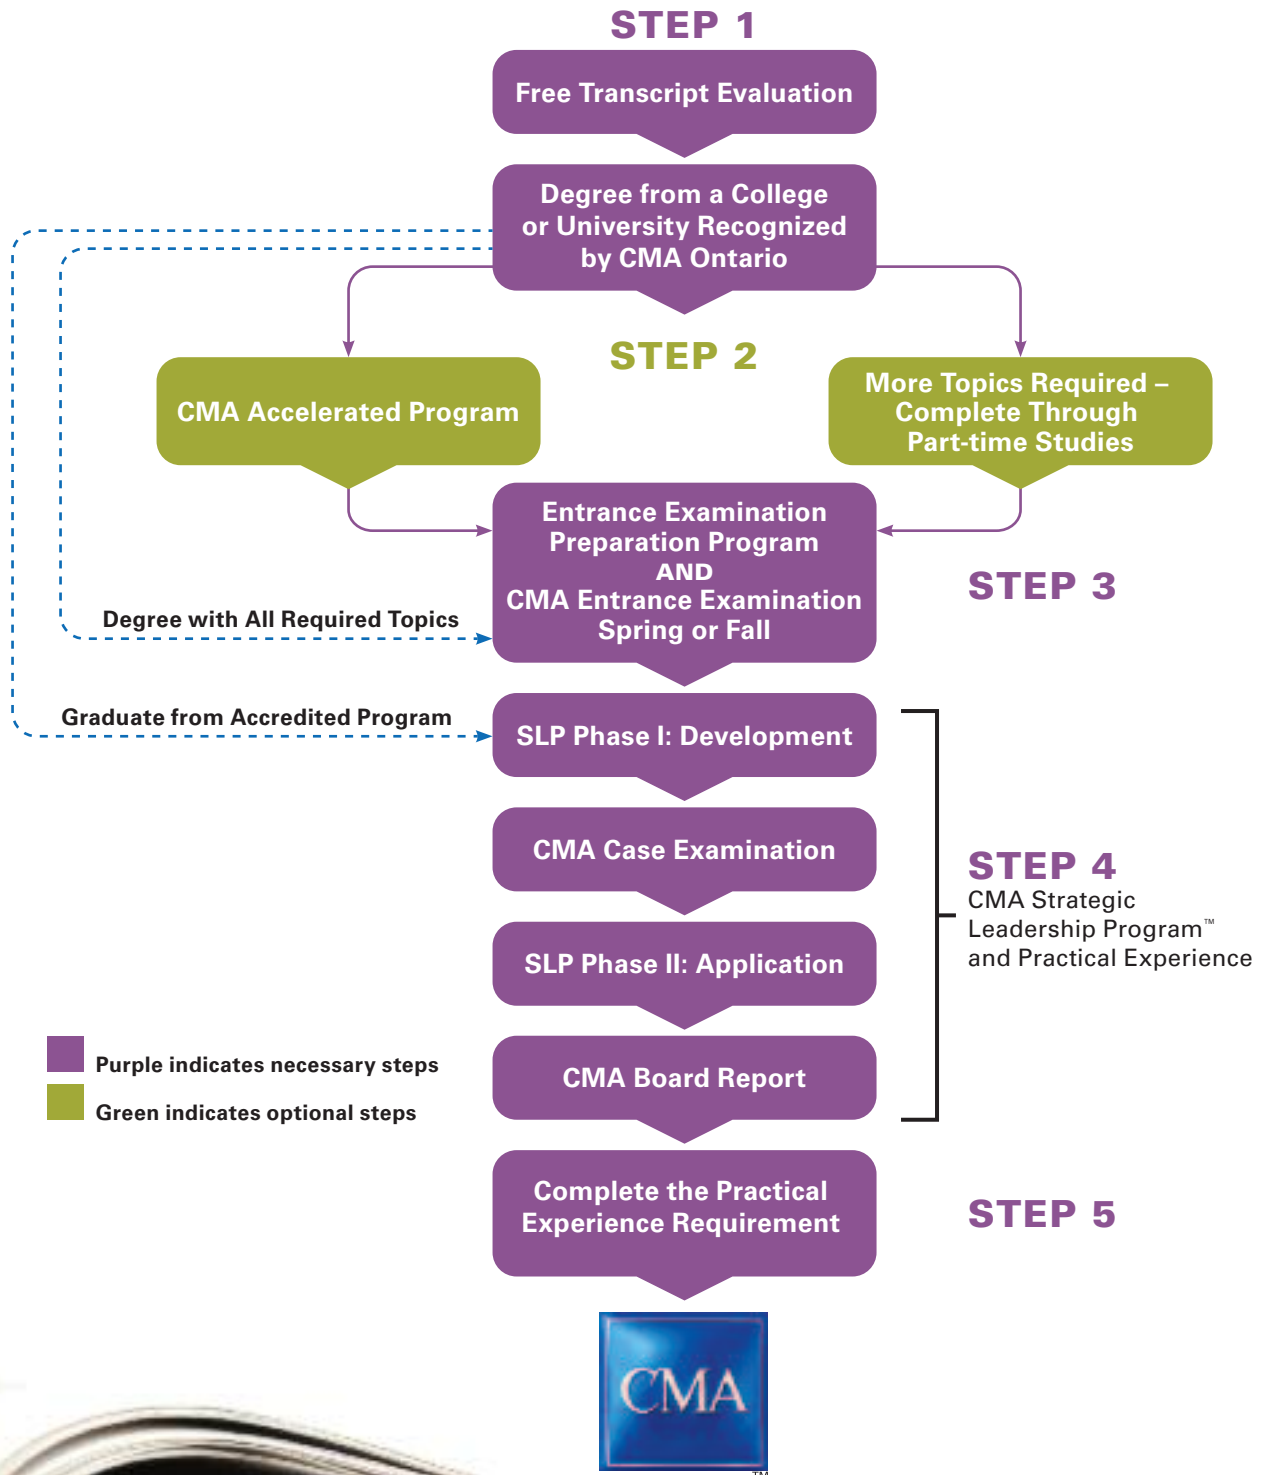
STEP 1

Free Transcript Evaluation

Degree from a College or University Recognized by CMA Ontario

STEP 2

CMA Accelerated Program

More Topics Required – Complete Through Part-time Studies

Entrance Examination Preparation Program AND CMA Entrance Examination Spring or Fall

STEP 3

Degree with All Required Topics

Graduate from Accredited Program

SLP Phase I: Development

CMA Case Examination

SLP Phase II: Application

CMA Board Report

STEP 4
CMA Strategic Leadership Program™ and Practical Experience

Purple indicates necessary steps

Green indicates optional steps

Complete the Practical Experience Requirement

STEP 5

CMA